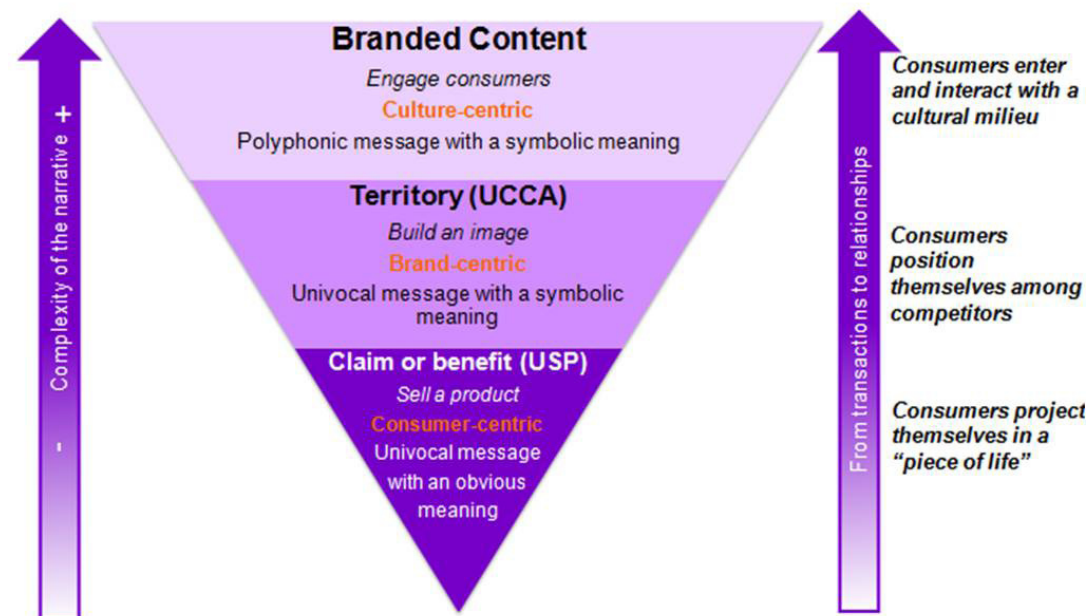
Complexity of the narrative + -

Branded Content
Engage consumers
Culture-centric
Polyphonic message with a symbolic meaning

Territory (UCCA)
Build an image
Brand-centric
Univocal message with a symbolic meaning

Claim or benefit (USP)
Sell a product
Consumer-centric
Univocal message with an obvious meaning

From transactions to relationships

Consumers enter and interact with a cultural milieu

Consumers position themselves among competitors

Consumers project themselves in a "piece of life"